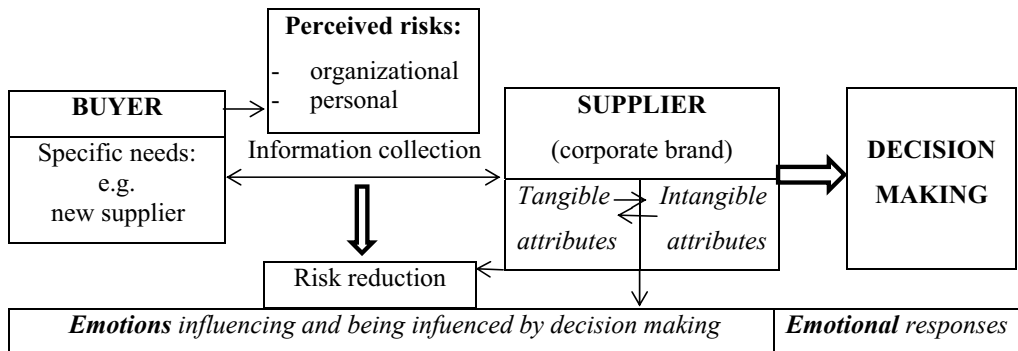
Perceived risks:
- organizational
- personal

BUYER

Specific needs: e.g. new supplier

Information collection

SUPPLIER
(corporate brand)

Tangible attributes

Intangible attributes

DECISION MAKING

Risk reduction

Emotions influencing and being infuenced by decision making

Emotional responses